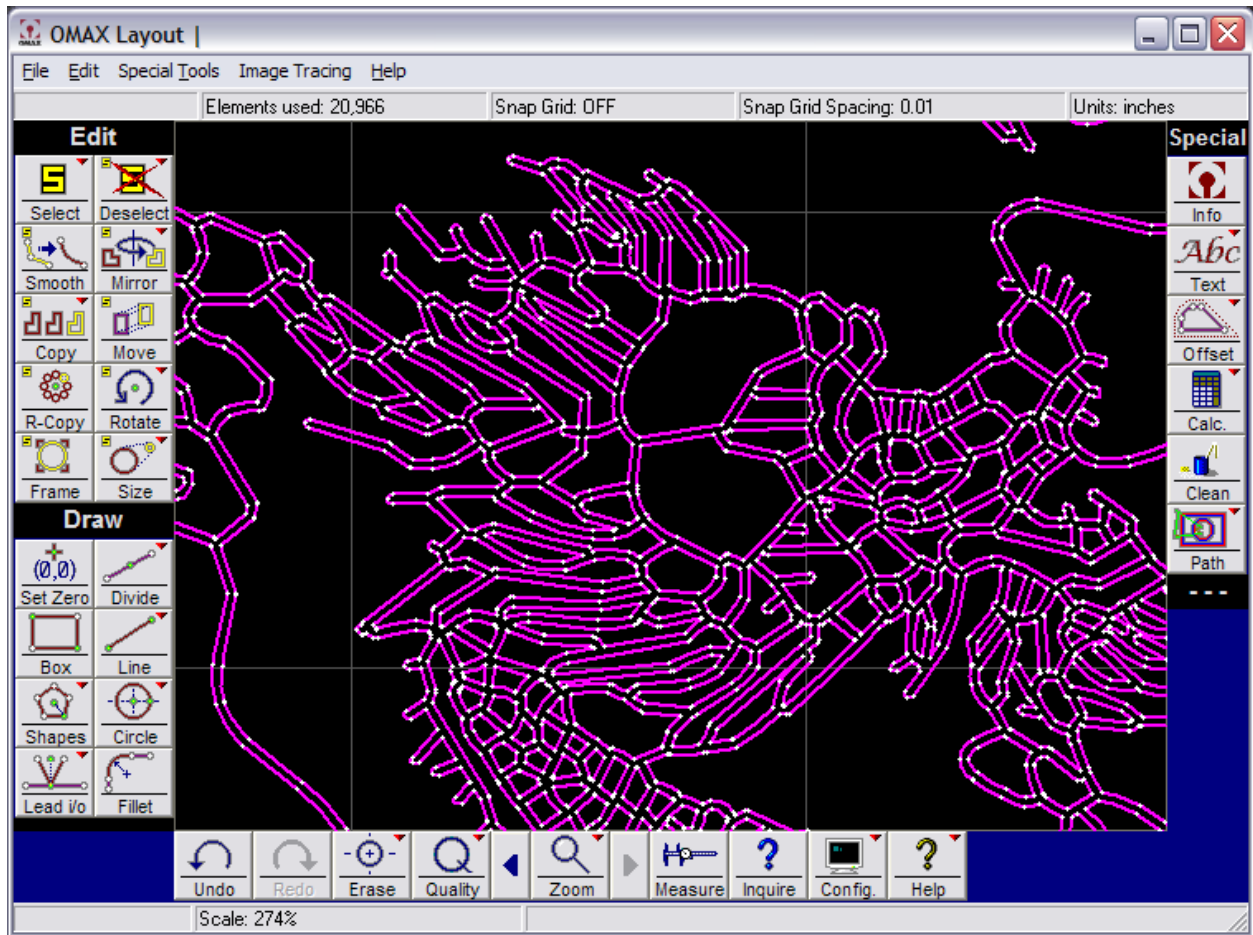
OMAX Layout |

File Edit Special Tools Image Tracing Help

Elements used: 20,966
Snap Grid: OFF
Snap Grid Spacing: 0.01
Units: inches

Edit
Select
Deselect
Smooth
Mirror
Copy
Move
R-Copy
Rotate
Frame
Size

Draw
(0,0)
Set Zero
Divide
Box
Line
Shapes
Circle
Lead i/o
Fillet

Special
Info
Abc
Text
Offset
Calc.
Clean
Path
- - -

Undo
Redo
Erase
Quality
Zoom
Measure
Inquire
Config.
Help

Scale: 274%